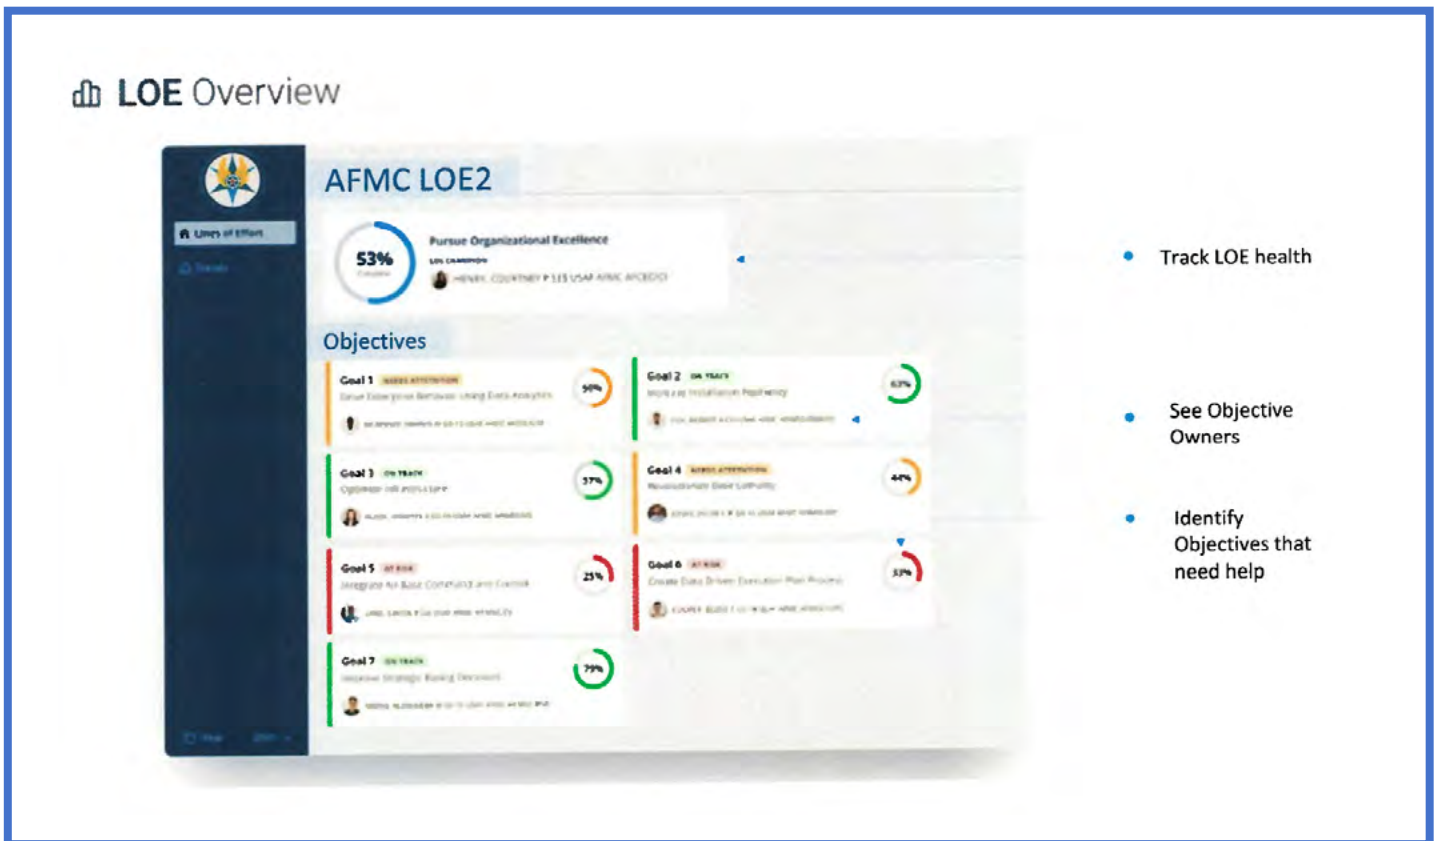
LOE Overview

Lines of Effort
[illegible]

AFMC LOE2

53%
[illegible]

Pursue Organizational Excellence
LOE CHAMPION
HENRY, COURTNEY P SES USAF AFMC AFCEC/CC

Objectives

Goal 1 NEEDS ATTENTION
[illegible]
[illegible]
50%

Goal 2 ON TRACK
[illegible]
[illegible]
63%

Goal 3 ON TRACK
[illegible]
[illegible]
57%

Goal 4 NEEDS ATTENTION
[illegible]
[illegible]
44%

Goal 5 AT RISK
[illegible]
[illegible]
25%

Goal 6 AT RISK
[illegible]
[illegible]
33%

Goal 7 ON TRACK
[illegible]
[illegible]
79%

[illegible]

Track LOE health

See Objective Owners

Identify Objectives that need help